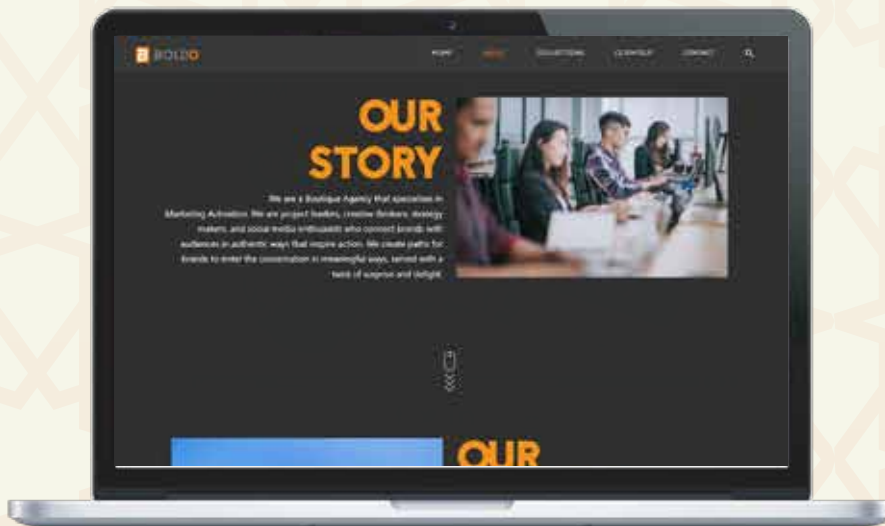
BOLDD

HOME ABOUT SOLUTIONS CLIENTELE CONTACT

OUR STORY

We are a Boutique Agency that specializes in Marketing Activation. We are project leaders, creative thinkers, strategy makers, and social media enthusiasts who connect brands with audiences in authentic ways that inspire action. We create paths for brands to enter the conversation in meaningful ways, served with a twist of surprise and delight.

OUR